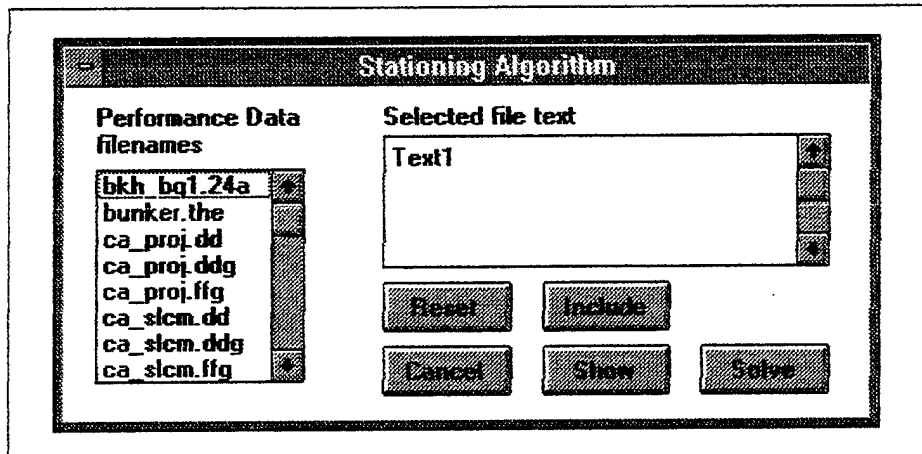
Stationing Algorithm

Performance Data filenames

bkh_bq1.24a
bunker.the
ca_proj.dd
ca_proj.ddg
ca_proj.ffg
ca_slcm.dd
ca_slcm.ddg
ca_slcm.ffg

Selected file text

Text1

Reset
Include
Cancel
Show
Solve